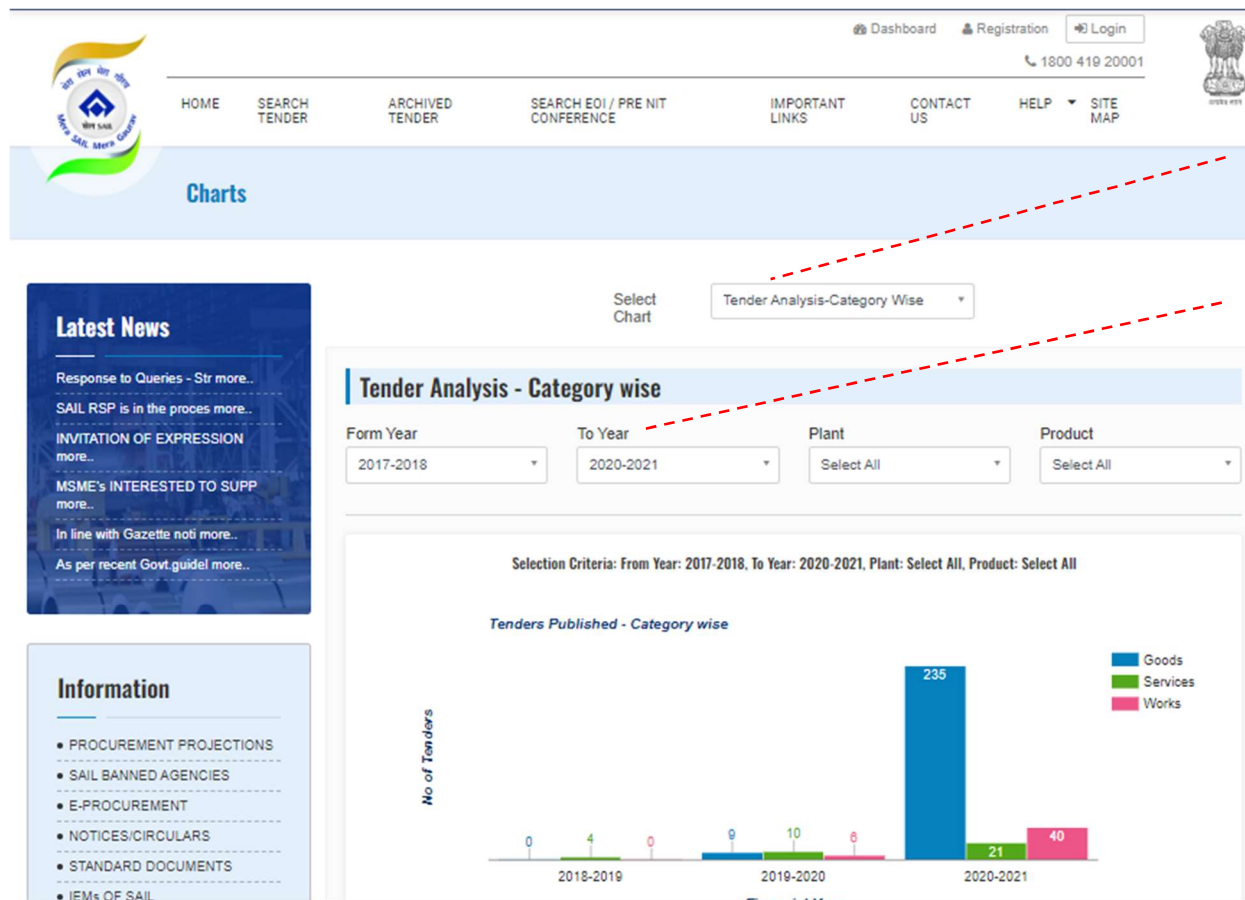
Dashboard Registration Login

1800 419 20001

मेरा सेल मेरा गौरव
सेल SAIL
Mera SAIL Mera Gaurav

HOME SEARCH TENDER ARCHIVED TENDER SEARCH EOI / PRE NIT CONFERENCE IMPORTANT LINKS CONTACT US HELP SITE MAP

Charts

Select Chart Tender Analysis-Category Wise

Latest News

Response to Queries - Str more..

SAIL RSP is in the proces more..

INVITATION OF EXPRESSION more..

MSME's INTERESTED TO SUPP more..

In line with Gazette noti more..

As per recent Govt.guidel more..

Information

• PROCUREMENT PROJECTIONS
• SAIL BANNED AGENCIES
• E-PROCUREMENT
• NOTICES/CIRCULARS
• STANDARD DOCUMENTS
• IEMs OF SAIL

Tender Analysis - Category wise

| Form Year | To Year | Plant | Product |
|---|---|---|---|
| 2017-2018 | 2020-2021 | Select All | Select All |

Selection Criteria: From Year: 2017-2018, To Year: 2020-2021, Plant: Select All, Product: Select All

Tenders Published - Category wise

No of Tenders

Goods
Services
Works

| | Goods | Services | Works |
|---|---|---|---|
| 2018-2019 | 0 | 4 | 0 |
| 2019-2020 | 9 | 10 | 6 |
| 2020-2021 | 235 | 21 | 40 |

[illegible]